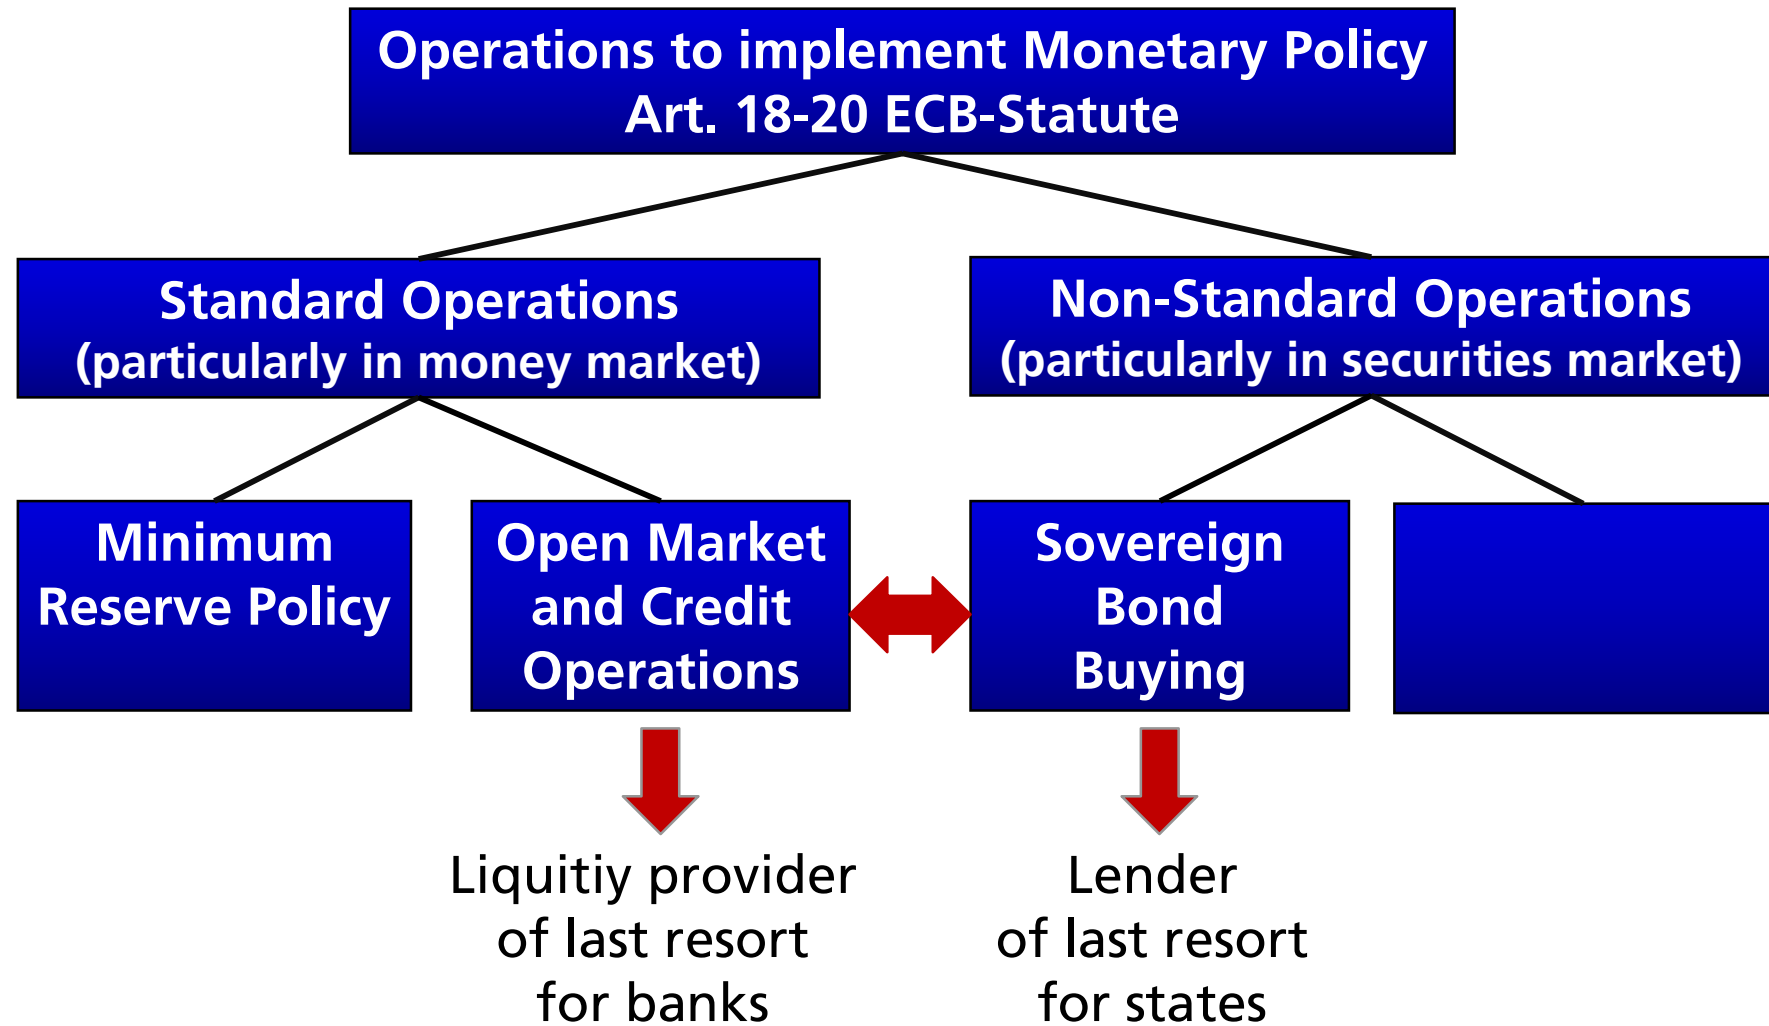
Operations to implement Monetary Policy
Art. 18-20 ECB-Statute

Standard Operations
(particularly in money market)

Non-Standard Operations
(particularly in securities market)

Minimum Reserve Policy

Open Market and Credit Operations

Sovereign Bond Buying

Liquitiy provider of last resort for banks

Lender of last resort for states